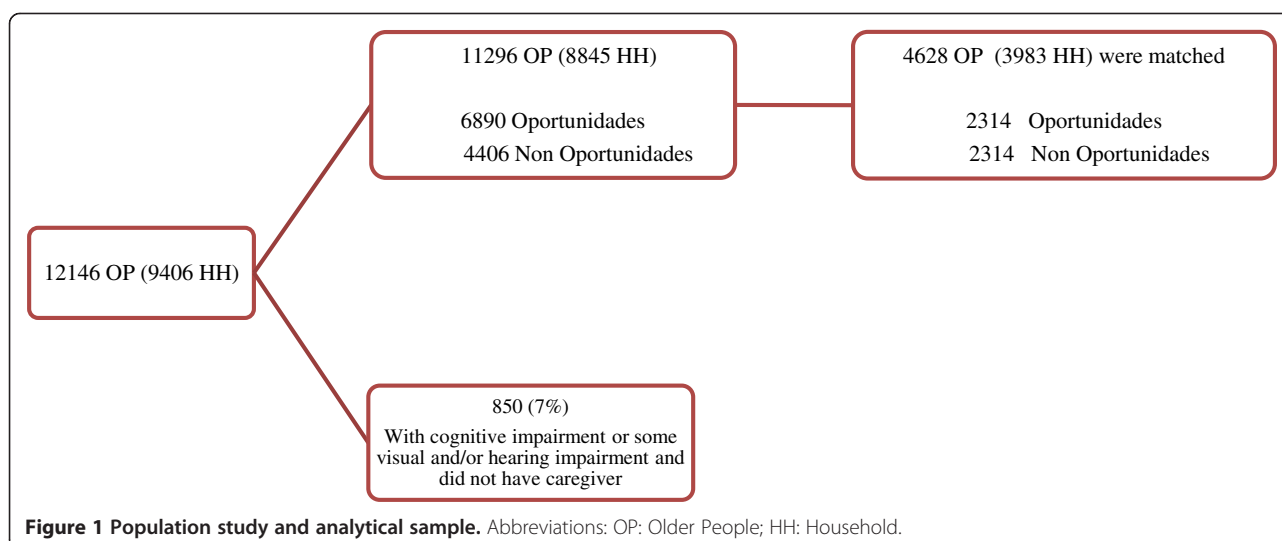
12146 OP (9406 HH)

11296 OP (8845 HH)

6890 Oportunidades
4406 Non Oportunidades

4628 OP (3983 HH) were matched

2314 Oportunidades
2314 Non Oportunidades

850 (7%)
With cognitive impairment or some visual and/or hearing impairment and did not have caregiver

Figure 1 Population study and analytical sample. Abbreviations: OP: Older People; HH: Household.